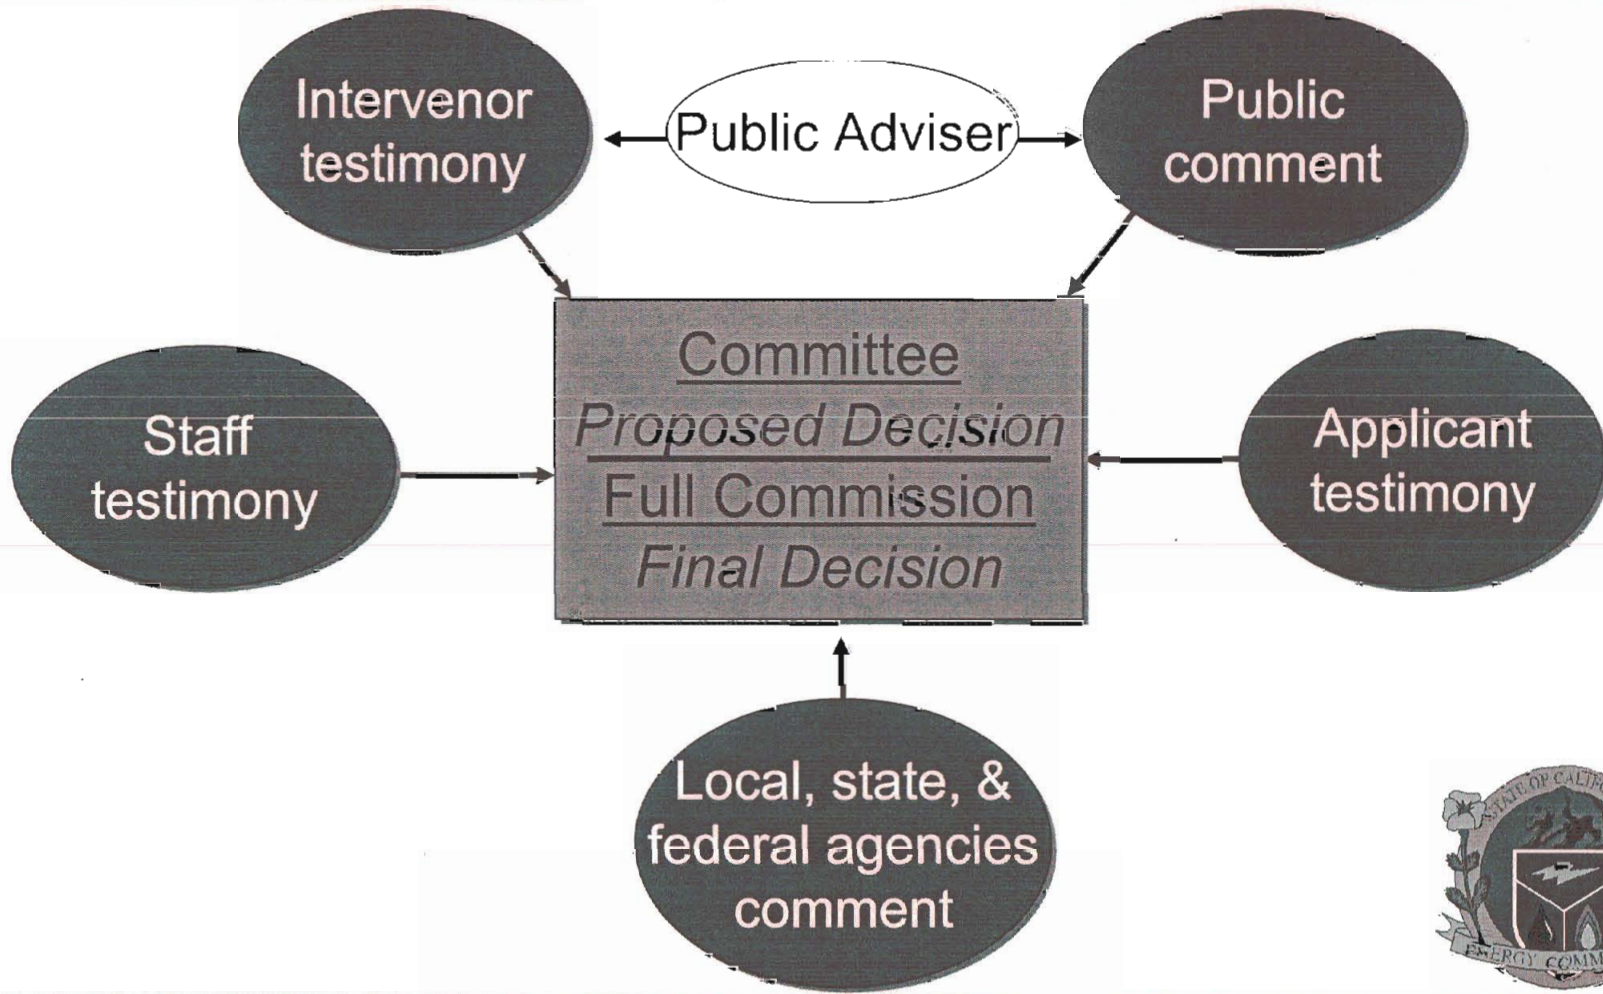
Intervenor testimony

Public Adviser

Public comment

Committee
Proposed Decision
Full Commission
Final Decision

Staff testimony

Applicant testimony

Local, state, & federal agencies comment

STATE OF CALI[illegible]
ENERGY COMM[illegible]